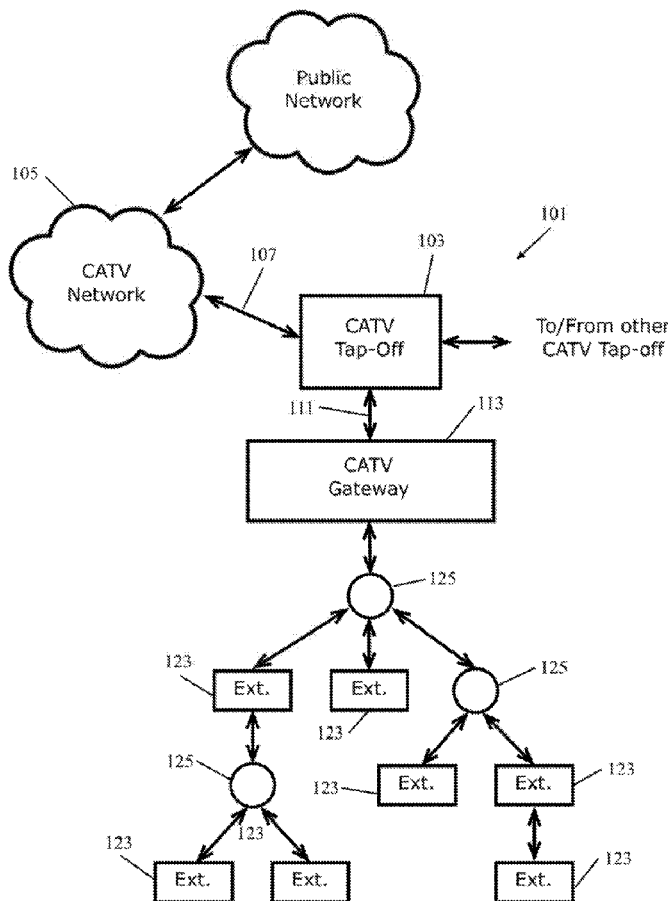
Public Network

105

101

103

107

CATV Network

CATV Tap-Off

To/From other CATV Tap-off

111

113

CATV Gateway

125

123

Ext.

Ext.

125

123

125

123

Ext.

Ext.

123

123

123

Ext.

Ext.

Ext.

123